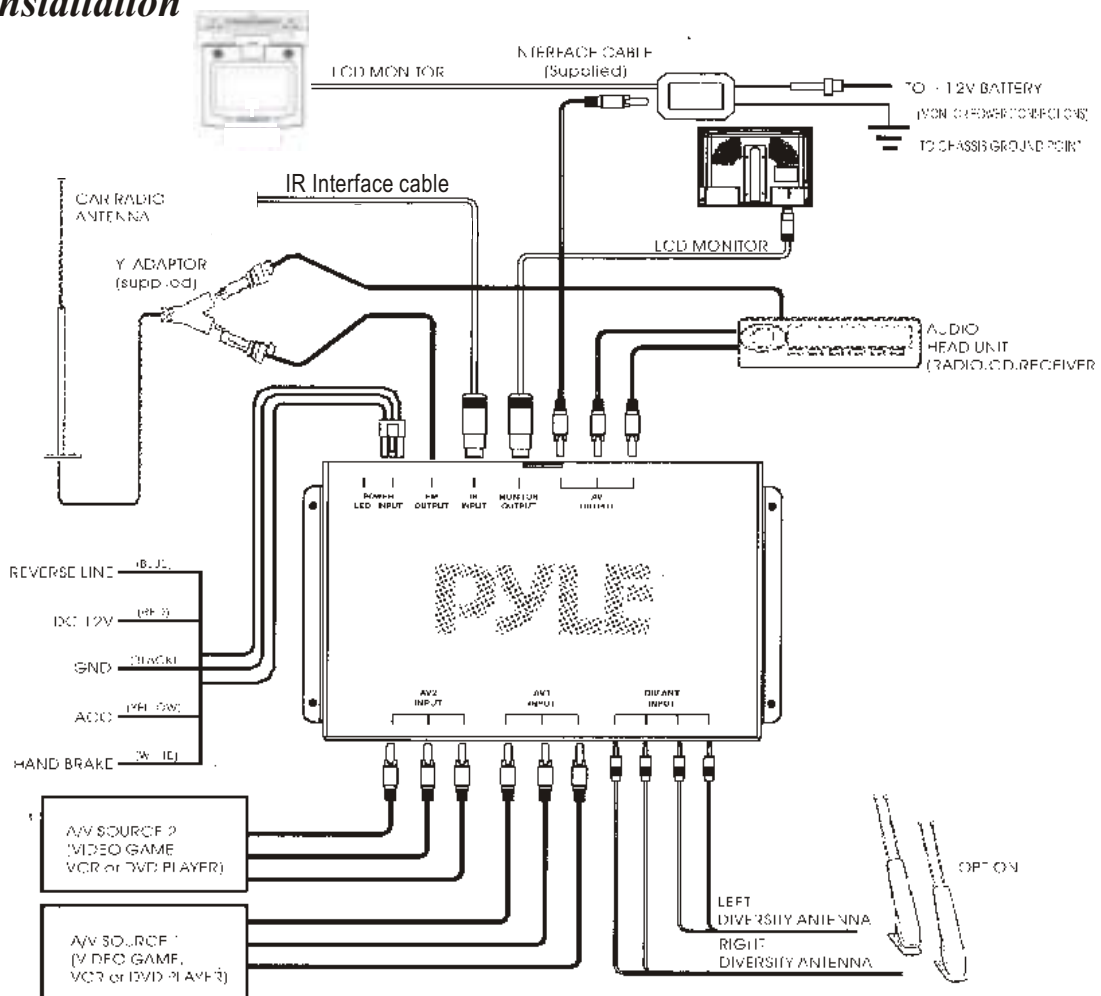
nstallation

LCD MONITOR

INTERFACE CABLE (Supplied)

TO +12V BATTERY (MONITOR POWER CONNECTIONS)

TO CHASSIS GROUND POINT

CAR RADIO ANTENNA

IR Interface cable

LCD MONITOR

Y ADAPTOR (supplied)

AUDIO HEAD UNIT (RADIO/CD RECEIVER

POWER LED

INPUT

FM OUTPUT

IR INPUT

MONITOR OUTPUT

AV OUTPUT

REVERSE LINE (BLUE)

DC 12V (RED)

GND (BLACK)

ACC (YELLOW)

HAND BRAKE (WHITE)

PYLE

AV2 INPUT

AV1 INPUT

DIV ANT INPUT

A/V SOURCE 2 (VIDEO GAME, VCR or DVD PLAYER)

A/V SOURCE 1 (VIDEO GAME, VCR or DVD PLAYER)

OPTION

LEFT DIVERSITY ANTENNA

RIGHT DIVERSITY ANTENNA